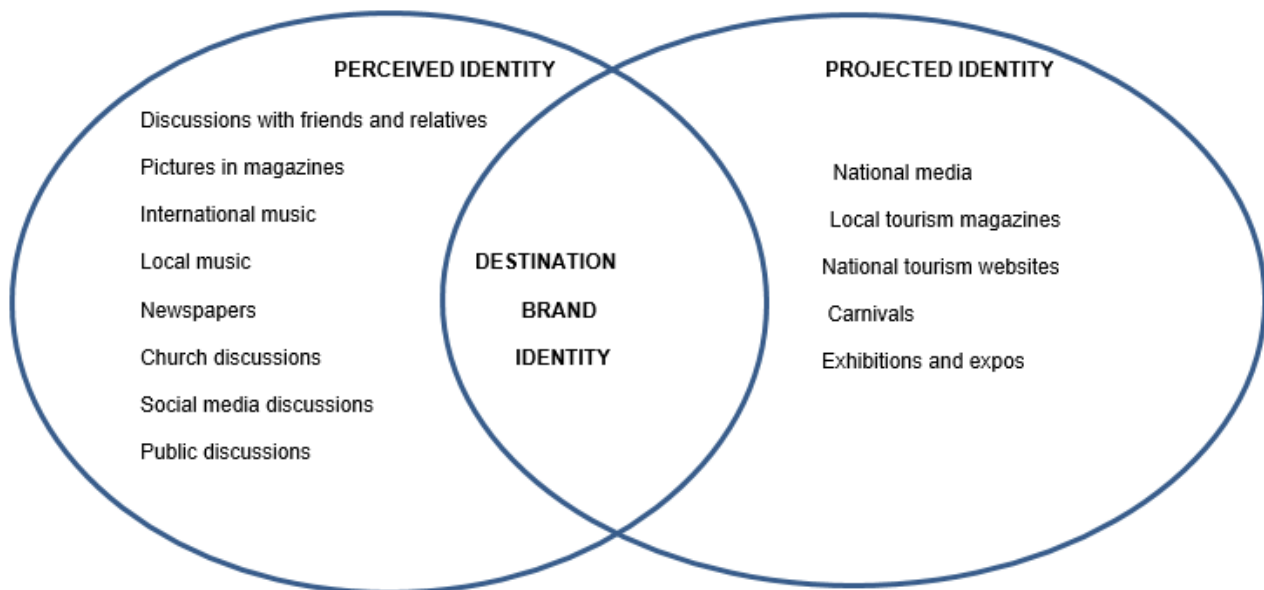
PERCEIVED IDENTITY

Discussions with friends and relatives

Pictures in magazines

International music

Local music

Newspapers

Church discussions

Social media discussions

Public discussions

DESTINATION

BRAND

IDENTITY

PROJECTED IDENTITY

National media

Local tourism magazines

National tourism websites

Carnivals

Exhibitions and expos